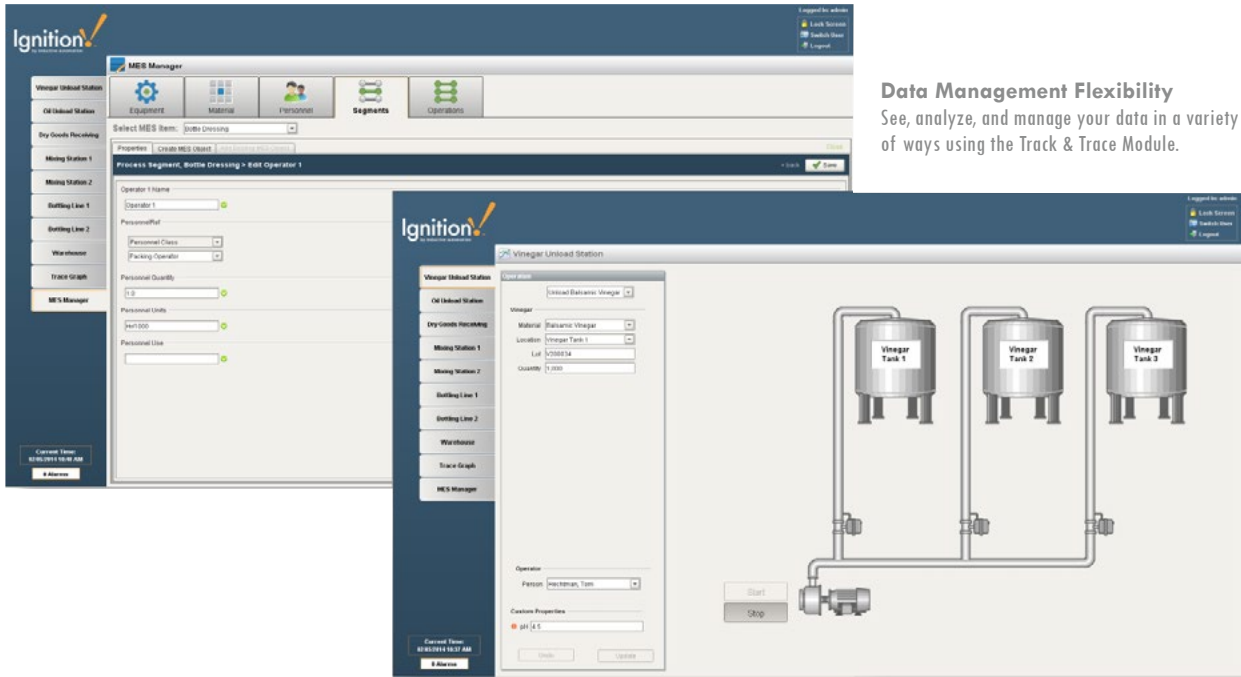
Ignition
by inductive automation

Logged In: admin
Lock Screen
Switch User
Logout

Vinegar Unload Station
Oil Unload Station
Dry Goods Receiving
Mixing Station 1
Mixing Station 2
Bottling Line 1
Bottling Line 2
Warehouse
Trace Graph
MES Manager

Current Time:
02/05/2014 10:40 AM
0 Alarms

MES Manager

Equipment
Material
Personnel
Segments
Operations

Select MES Item: Bottle Dressing

Properties | Create MES Object | Add Existing MES Object

Process Segment, Bottle Dressing > Edit Operator 1

Back
Save

Operator 1 Name
Operator 1
PersonnelRef
Personnel Class
Packing Operator
Personnel Quantity
1.0
Personnel Units
Hr/1000
Personnel Use

Data Management Flexibility
See, analyze, and manage your data in a variety of ways using the Track & Trace Module.

Ignition
by inductive automation

Logged In: admin
Lock Screen
Switch User
Logout

Vinegar Unload Station

Vinegar Unload Station
Oil Unload Station
Dry Goods Receiving
Mixing Station 1
Mixing Station 2
Bottling Line 1
Bottling Line 2
Warehouse
Trace Graph
MES Manager

Operation
Unload Balsamic Vinegar
Vinegar
Material Balsamic Vinegar
Location Vinegar Tank 1
Lot V200834
Quantity 1,000

Operator
Person Hechtman, Tom

Custom Properties
pH 4.5

Undo
Update

Vinegar Tank 1
Vinegar Tank 2
Vinegar Tank 3

Start
Stop

Current Time:
02/05/2014 10:37 AM
0 Alarms